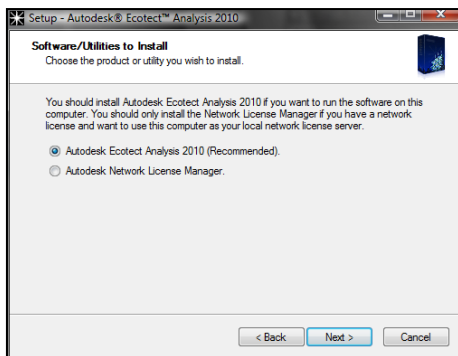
Setup - Autodesk® Ecotect™ Analysis 2010

Software/Utilities to Install
Choose the product or utility you wish to install.

You should install Autodesk Ecotect Analysis 2010 if you want to run the software on this computer. You should only install the Network License Manager if you have a network license and want to use this computer as your local network license server.

Autodesk Ecotect Analysis 2010 (Recommended).
Autodesk Network License Manager.

< Back
Next >
Cancel